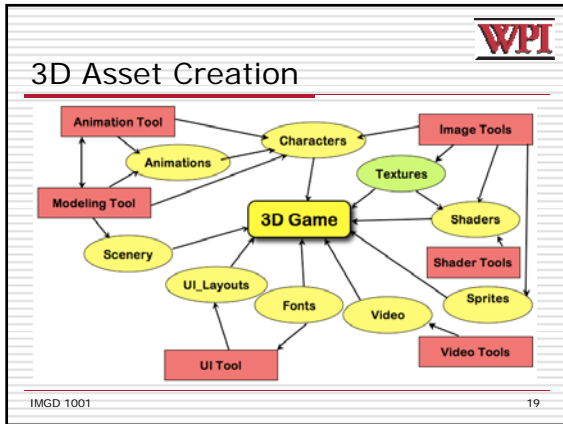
WPI

3D Asset Creation

Animation Tool

Characters

Image Tools

Animations

Textures

Modeling Tool

3D Game

Shaders

Scenery

Shader Tools

UI_Layouts

Fonts

Video

Sprites

UI Tool

Video Tools

IMGD 1001

19